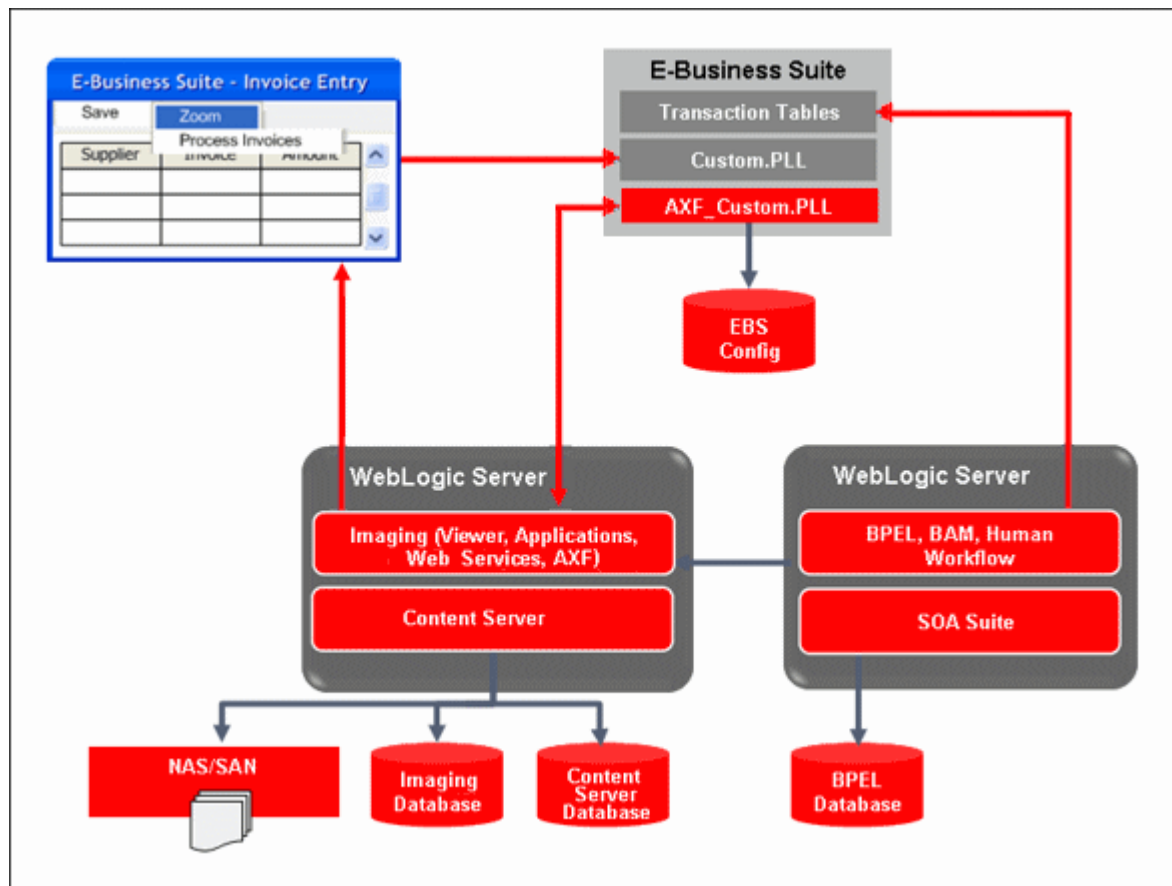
E-Business Suite - Invoice Entry

Save

Zoom

Process Invoices

| Supplier | Invoice | Amount |
|---|---|---|
| | | |
| | | |
| | | |

E-Business Suite

Transaction Tables

Custom.PLL

AXF_Custom.PLL

EBS Config

WebLogic Server

Imaging (Viewer, Applications, Web Services, AXF)

Content Server

WebLogic Server

BPEL, BAM, Human Workflow

SOA Suite

NAS/SAN

Imaging Database

Content Server Database

BPEL Database